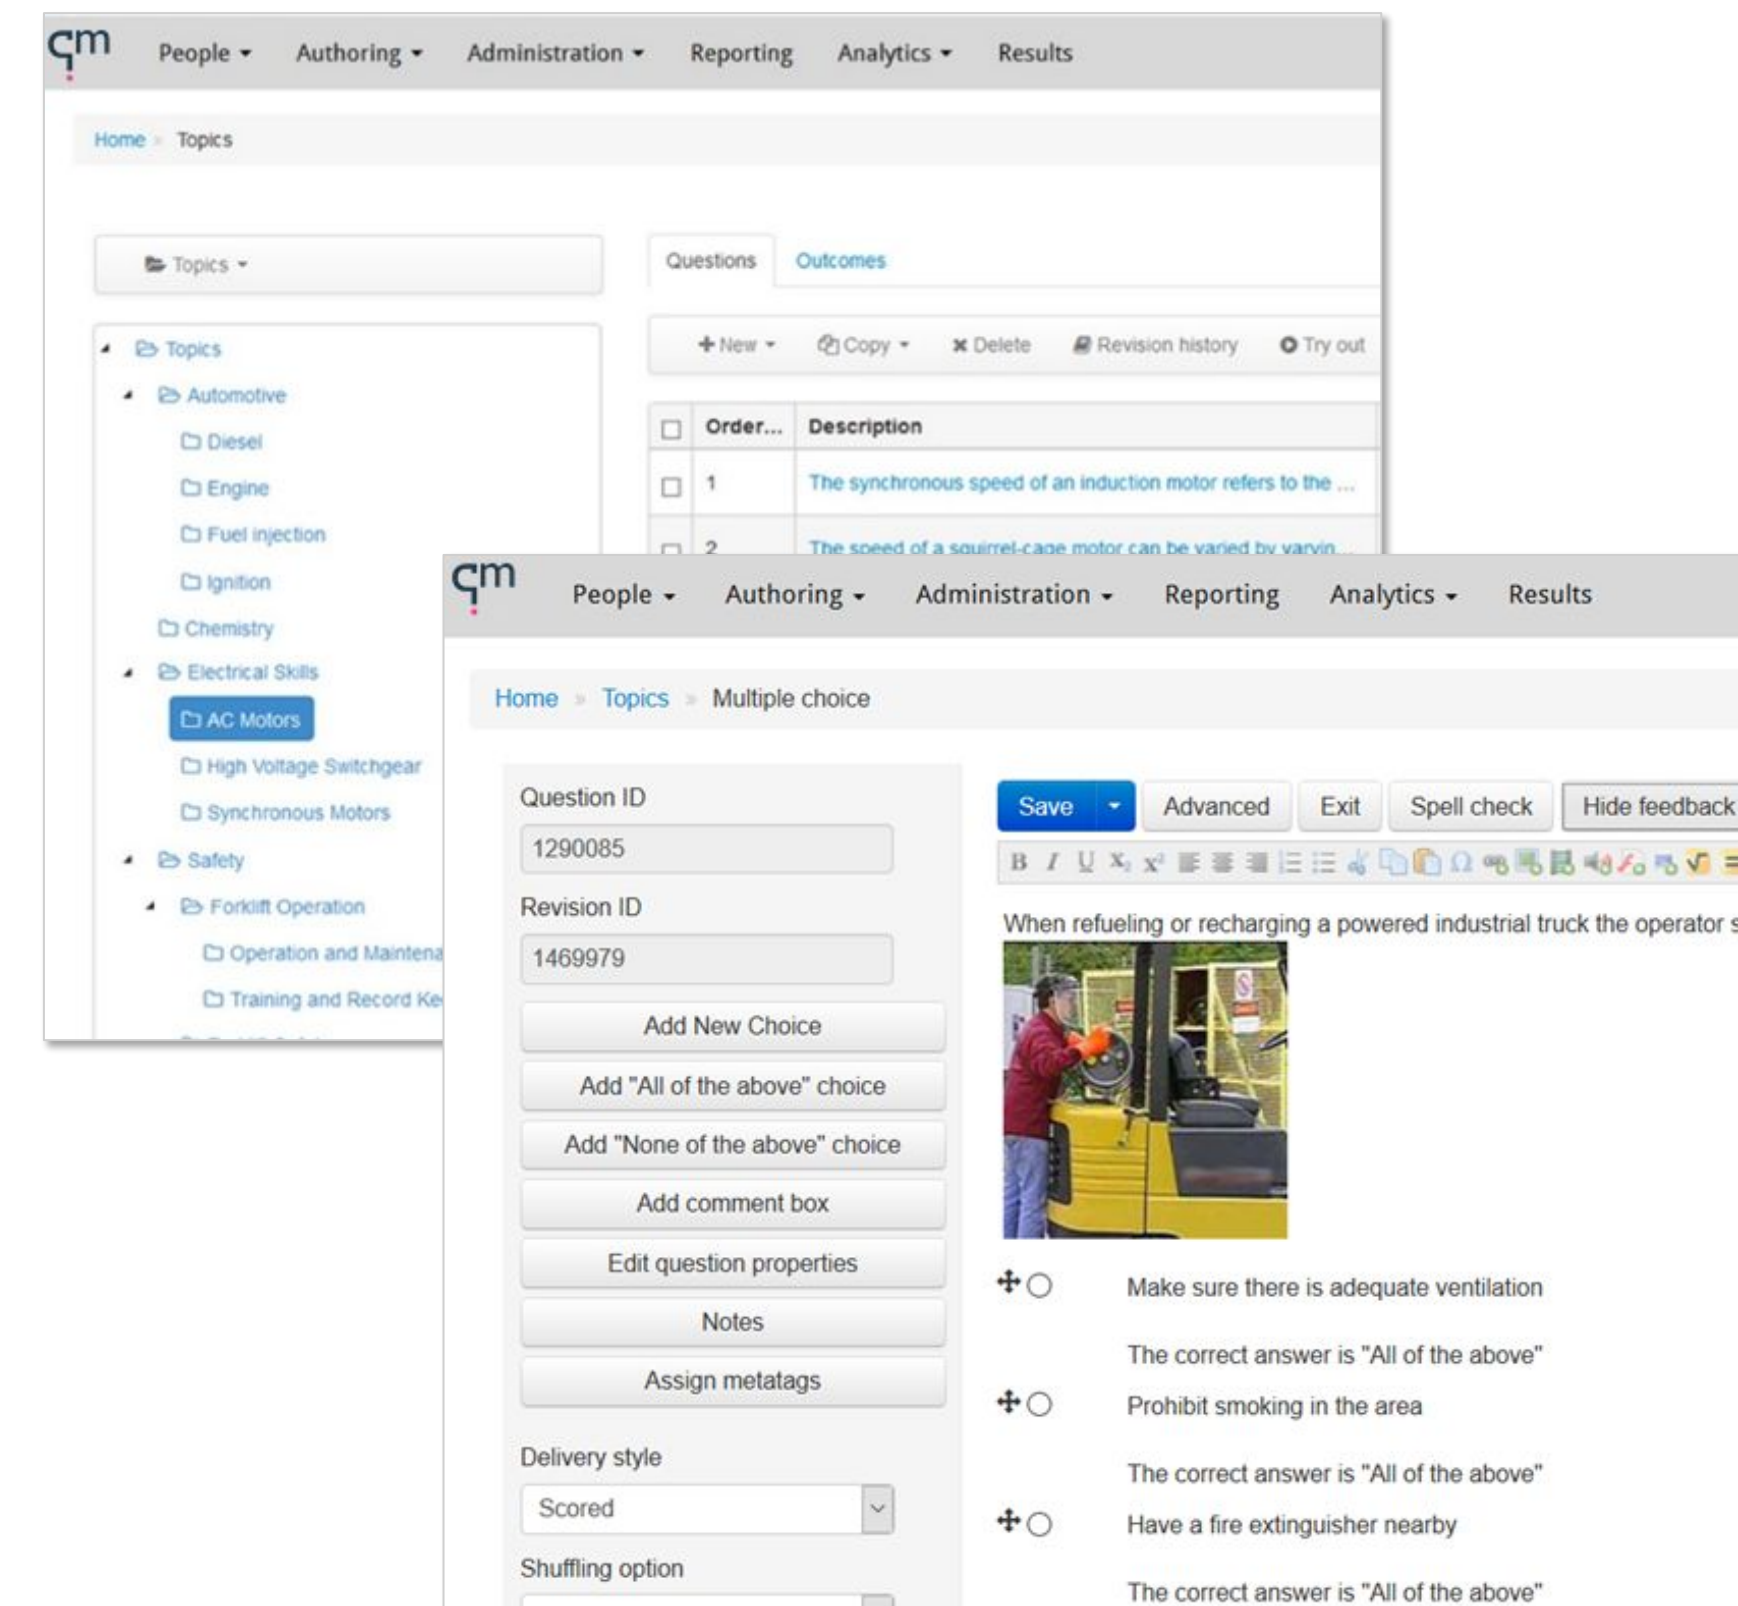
qm People Authoring Administration Reporting Analytics Results

Home Topics

Topics

Questions Outcomes

New Copy Delete Revision history Try out

| | Order... | Description |
|---|---|---|
| | 1 | The synchronous speed of an induction motor refers to the ... |
| | 2 | The speed of a squirrel-cage motor can be varied by varyin... |

Topics
Automotive
Diesel
Engine
Fuel injection
Ignition
Chemistry
Electrical Skills
AC Motors
High Voltage Switchgear
Synchronous Motors
Safety
Forklift Operation
Operation and Maintena
Training and Record Ke

qm People Authoring Administration Reporting Analytics Results

Home Topics Multiple choice

Question ID
1290085
Revision ID
1469979
Add New Choice
Add "All of the above" choice
Add "None of the above" choice
Add comment box
Edit question properties
Notes
Assign metatags
Delivery style
Scored
Shuffling option

Save Advanced Exit Spell check Hide feedback

When refueling or recharging a powered industrial truck the operator s

Make sure there is adequate ventilation

The correct answer is "All of the above"

Prohibit smoking in the area

The correct answer is "All of the above"

Have a fire extinguisher nearby

The correct answer is "All of the above"